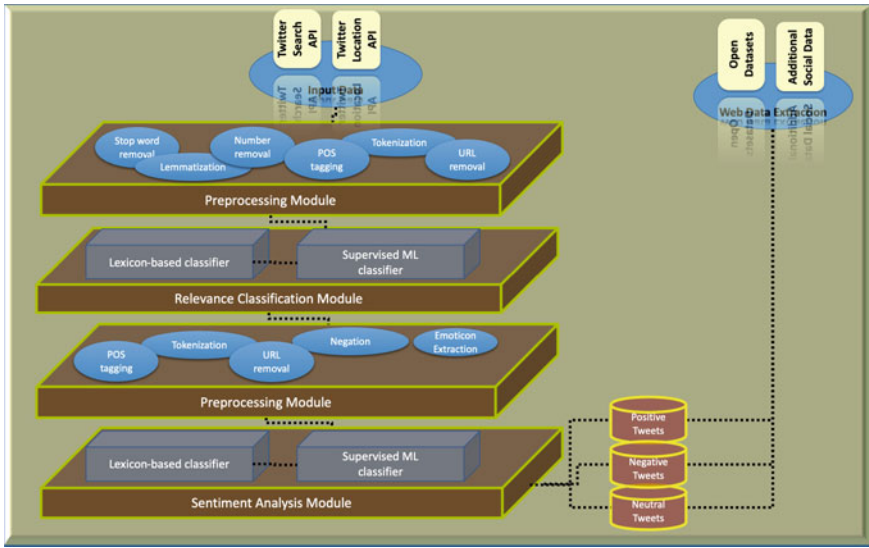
Twitter Search API

Twitter Location API

Input Data

Open Datasets

Additional Social Data

Web Data Extraction

Stop word removal

Lemmatization

Number removal

POS tagging

Tokenization

URL removal

Preprocessing Module

Lexicon-based classifier

Supervised ML classifier

Relevance Classification Module

POS tagging

Tokenization

URL removal

Negation

Emoticon Extraction

Preprocessing Module

Lexicon-based classifier

Supervised ML classifier

Sentiment Analysis Module

Positive Tweets

Negative Tweets

Neutral Tweets